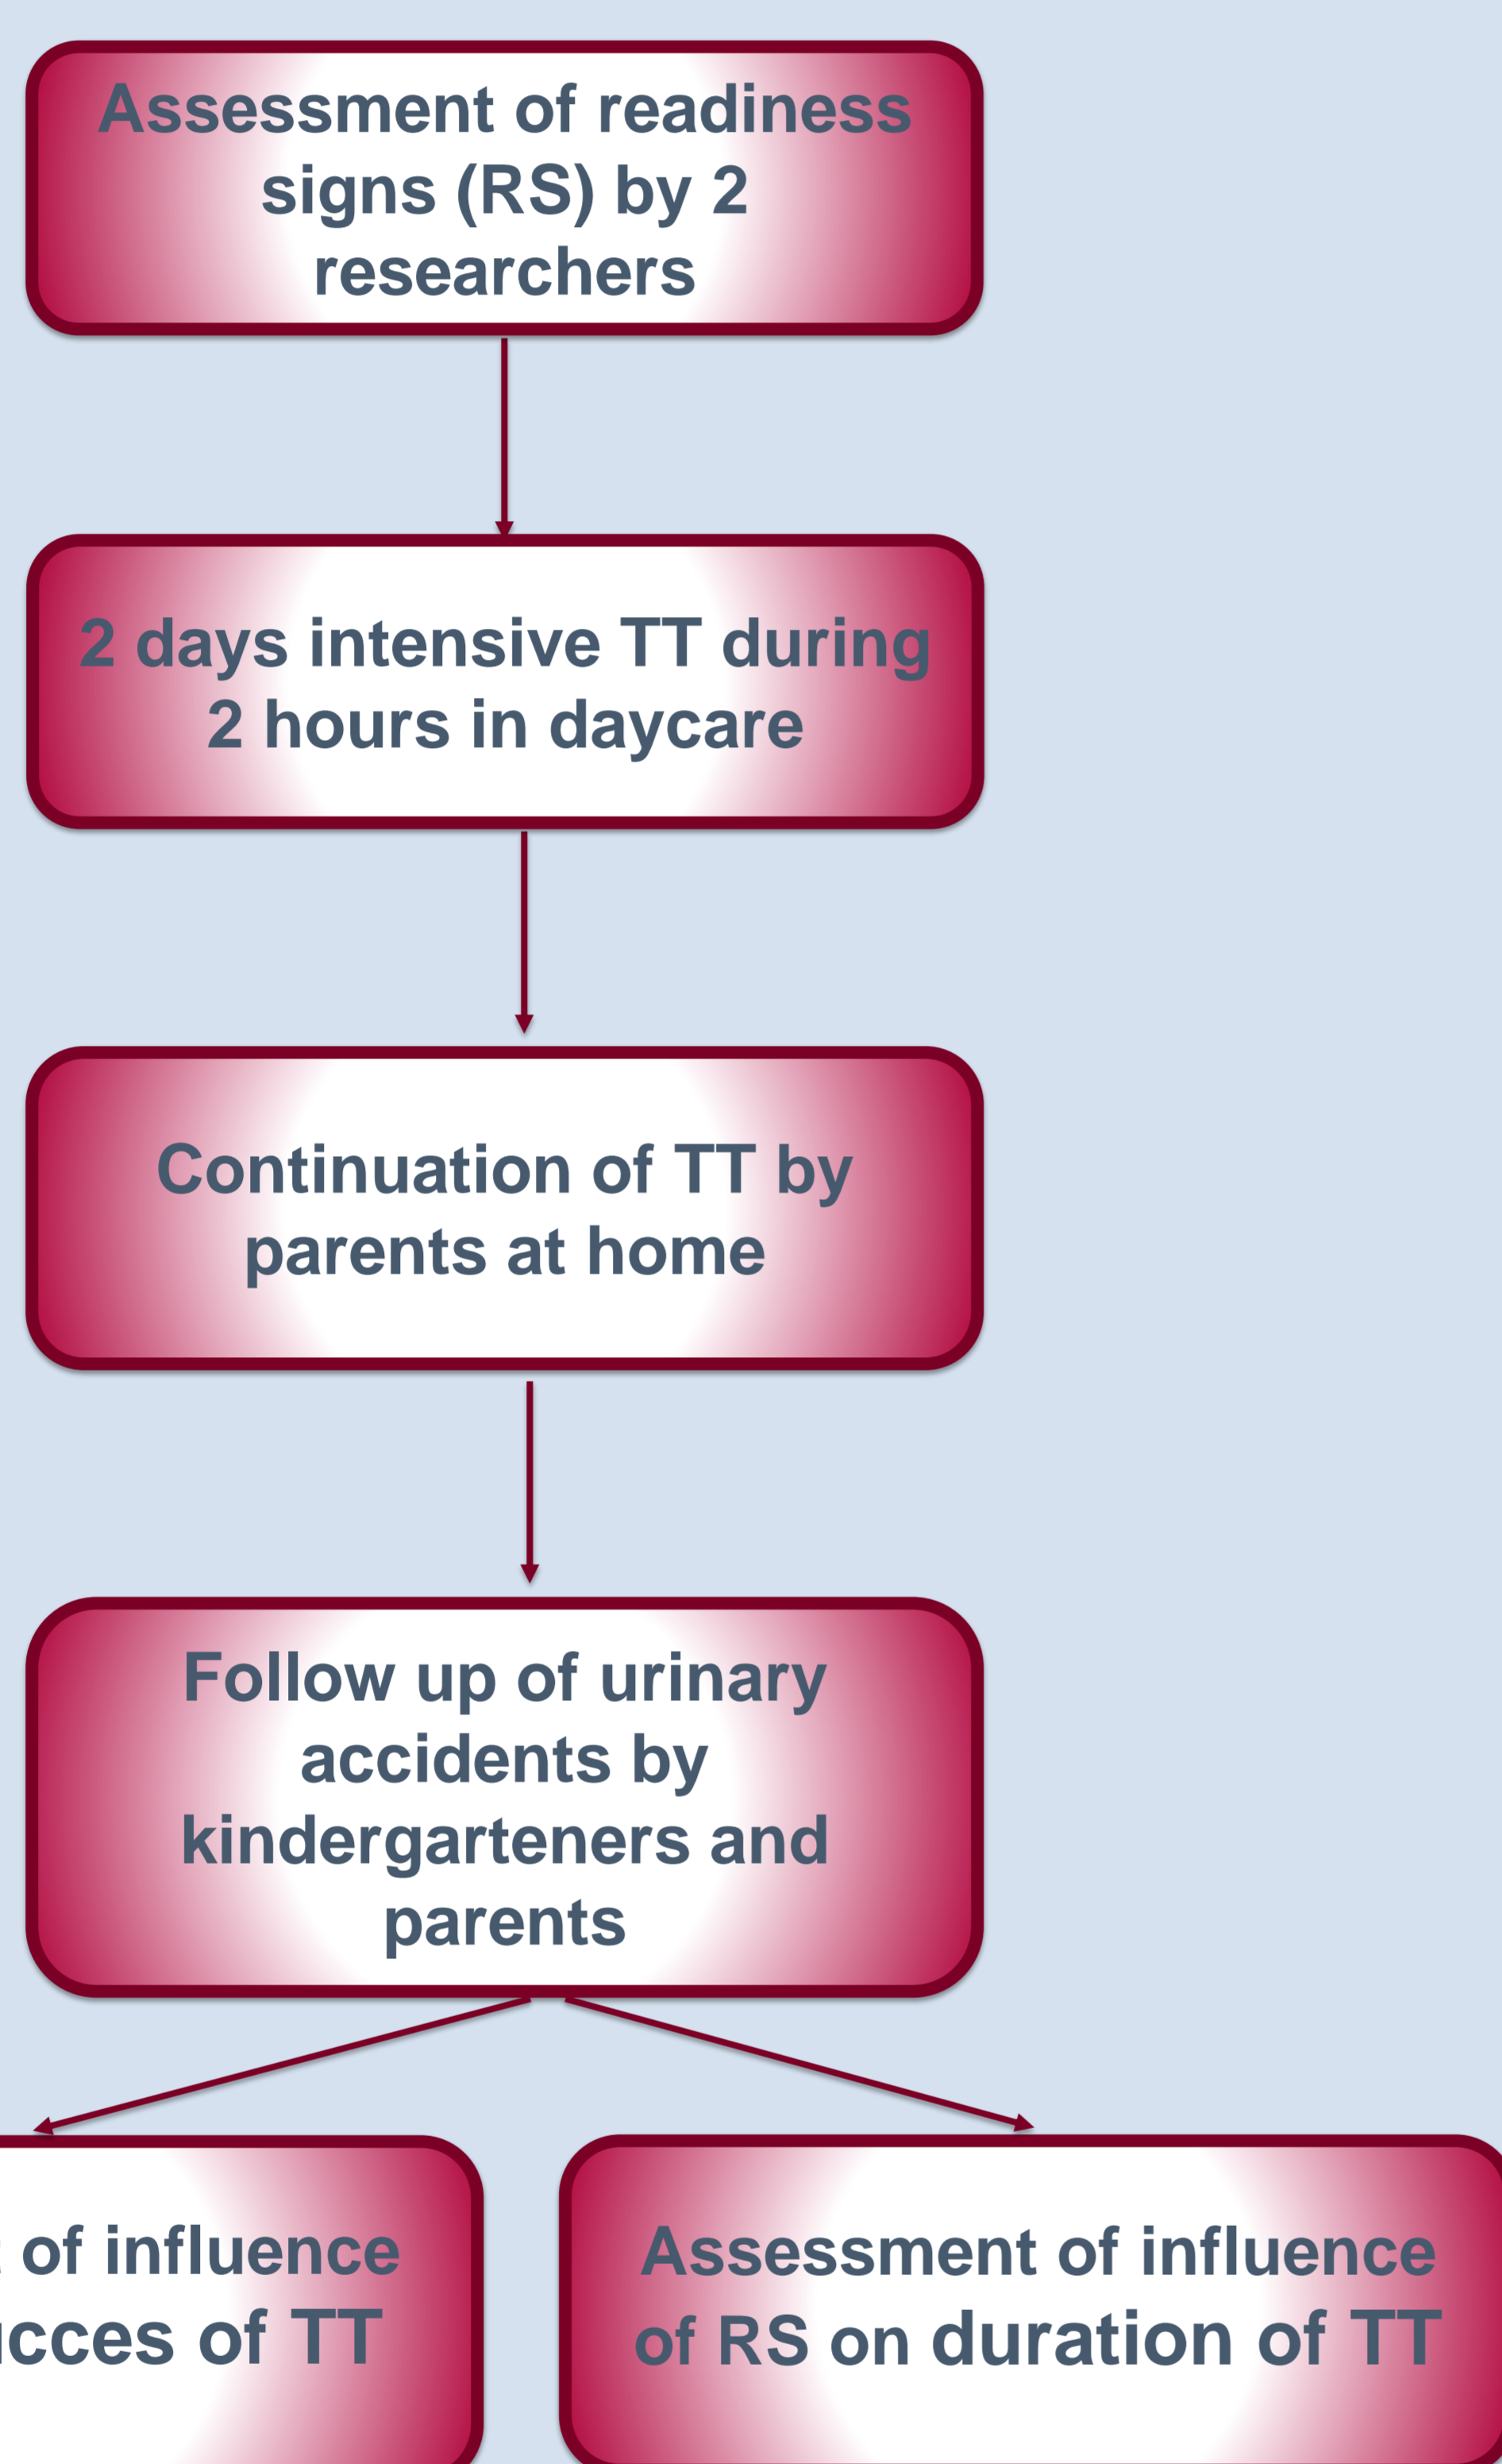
Assessment of readiness signs (RS) by 2 researchers

2 days intensive TT during 2 hours in daycare

Continuation of TT by parents at home

Follow up of urinary accidents by kindergarteners and parents

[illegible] of influence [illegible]ucces of TT

Assessment of influence of RS on duration of TT